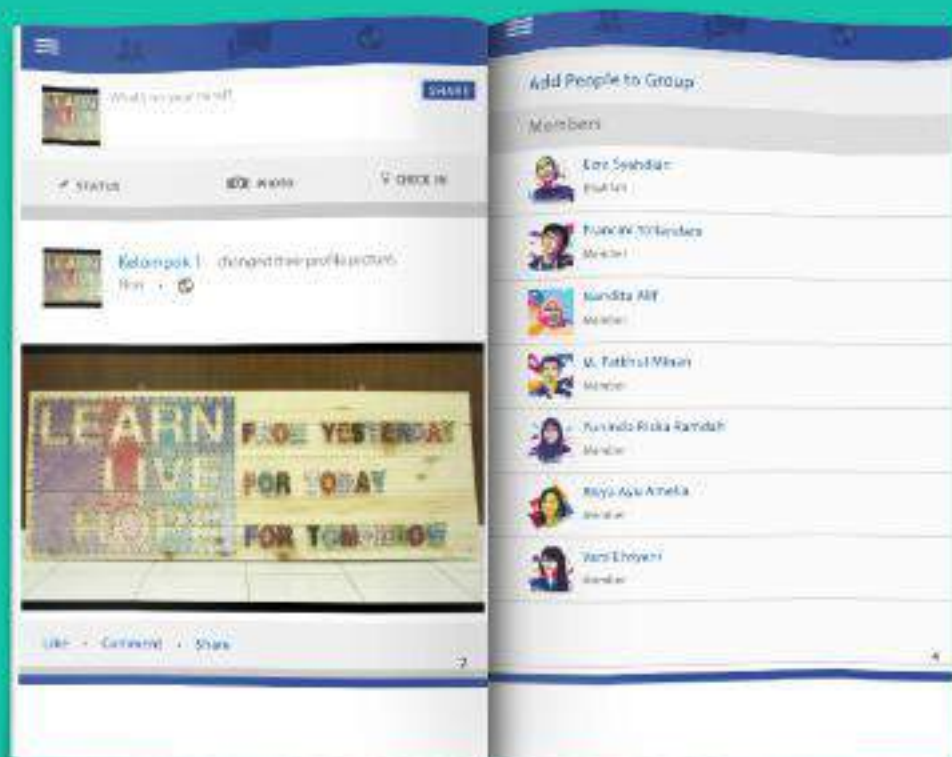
What's on your mind?

SHARE

STATUS

PHOTO

CHECK IN

Kelompok 1 changed their profile picture.

Now ·

LEARN LIVE HOPE

FROM YESTERDAY

FOR TODAY

FOR TOMORROW

Like · Comment · Share

7

Add People to Group

Members

Eza Syahdian
Member

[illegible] Wiraadinata
Member

Nandita Afif
Member

M. Fathrul Miqan
Member

Yurindo Riska Ramdah
Member

Rizya Ayu Amelia
Member

Yani Ehriyani
Member

4